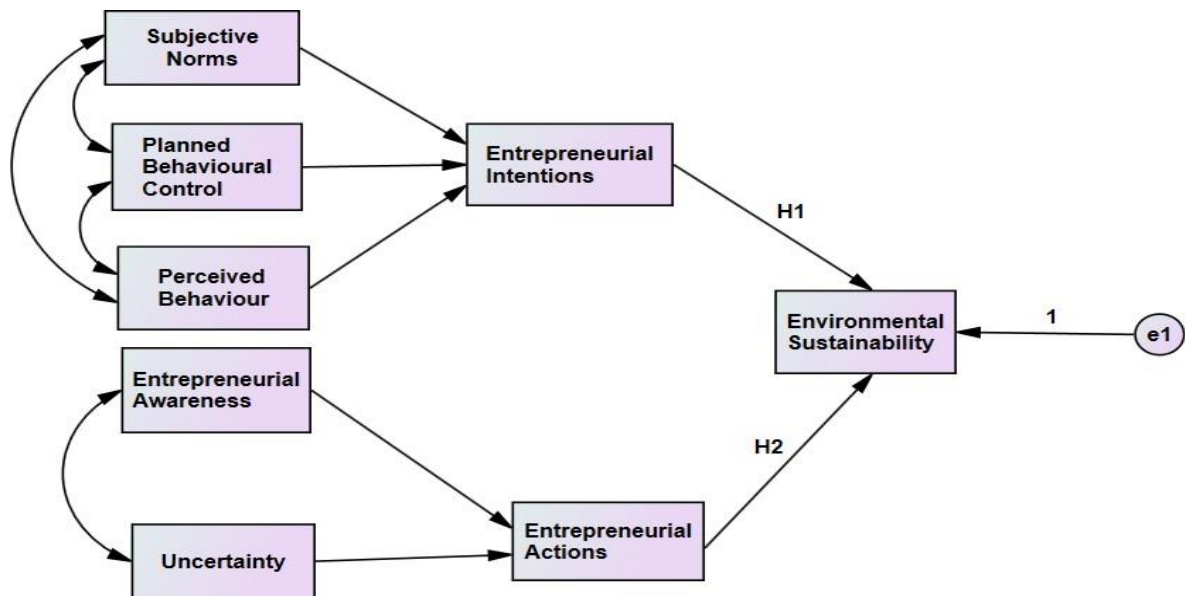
Subjective Norms

Planned Behavioural Control

Perceived Behaviour

Entrepreneurial Intentions

H1

Environmental Sustainability

1

e1

Entrepreneurial Awareness

H2

Uncertainty

Entrepreneurial Actions